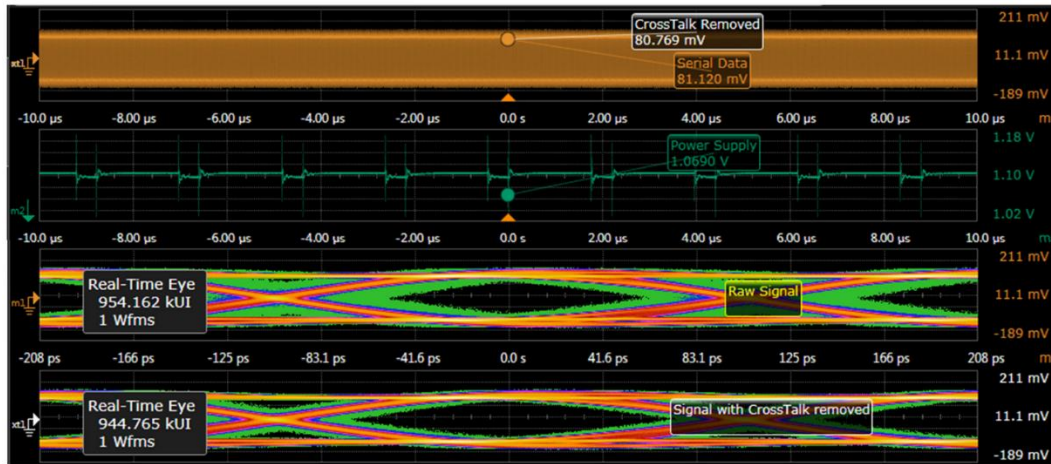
CrossTalk Removed
80.769 mV

Serial Data
81.120 mV

211 mV
11.1 mV
-189 mV

xt1

-10.0 µs -8.00 µs -6.00 µs -4.00 µs -2.00 µs 0.0 s 2.00 µs 4.00 µs 6.00 µs 8.00 µs 10.0 µs

Power Supply
1.0690 V

1.18 V
1.10 V
1.02 V

m2

-10.0 µs -8.00 µs -6.00 µs -4.00 µs -2.00 µs 0.0 s 2.00 µs 4.00 µs 6.00 µs 8.00 µs 10.0 µs

Real-Time Eye
954.162 kUI
1 Wfms

Raw Signal

211 mV
11.1 mV
-189 mV

m1

-208 ps -166 ps -125 ps -83.1 ps -41.6 ps 0.0 s 41.6 ps 83.1 ps 125 ps 166 ps 208 ps

Real-Time Eye
944.765 kUI
1 Wfms

Signal with CrossTalk removed

211 mV
11.1 mV
-189 mV

xt1